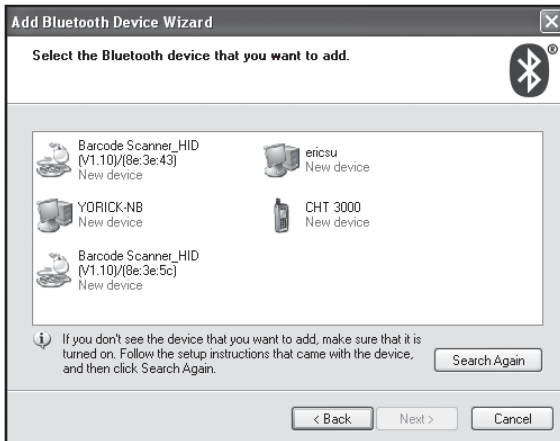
Add Bluetooth Device Wizard

Select the Bluetooth device that you want to add.

Barcode Scanner_HID (V1.10)/(8e:3e:43)
New device

ericsu
New device

YORICK-NB
New device

CHT 3000
New device

Barcode Scanner_HID (V1.10)/(8e:3e:5c)
New device

If you don't see the device that you want to add, make sure that it is turned on. Follow the setup instructions that came with the device, and then click Search Again.

Search Again

< Back

Next >

Cancel